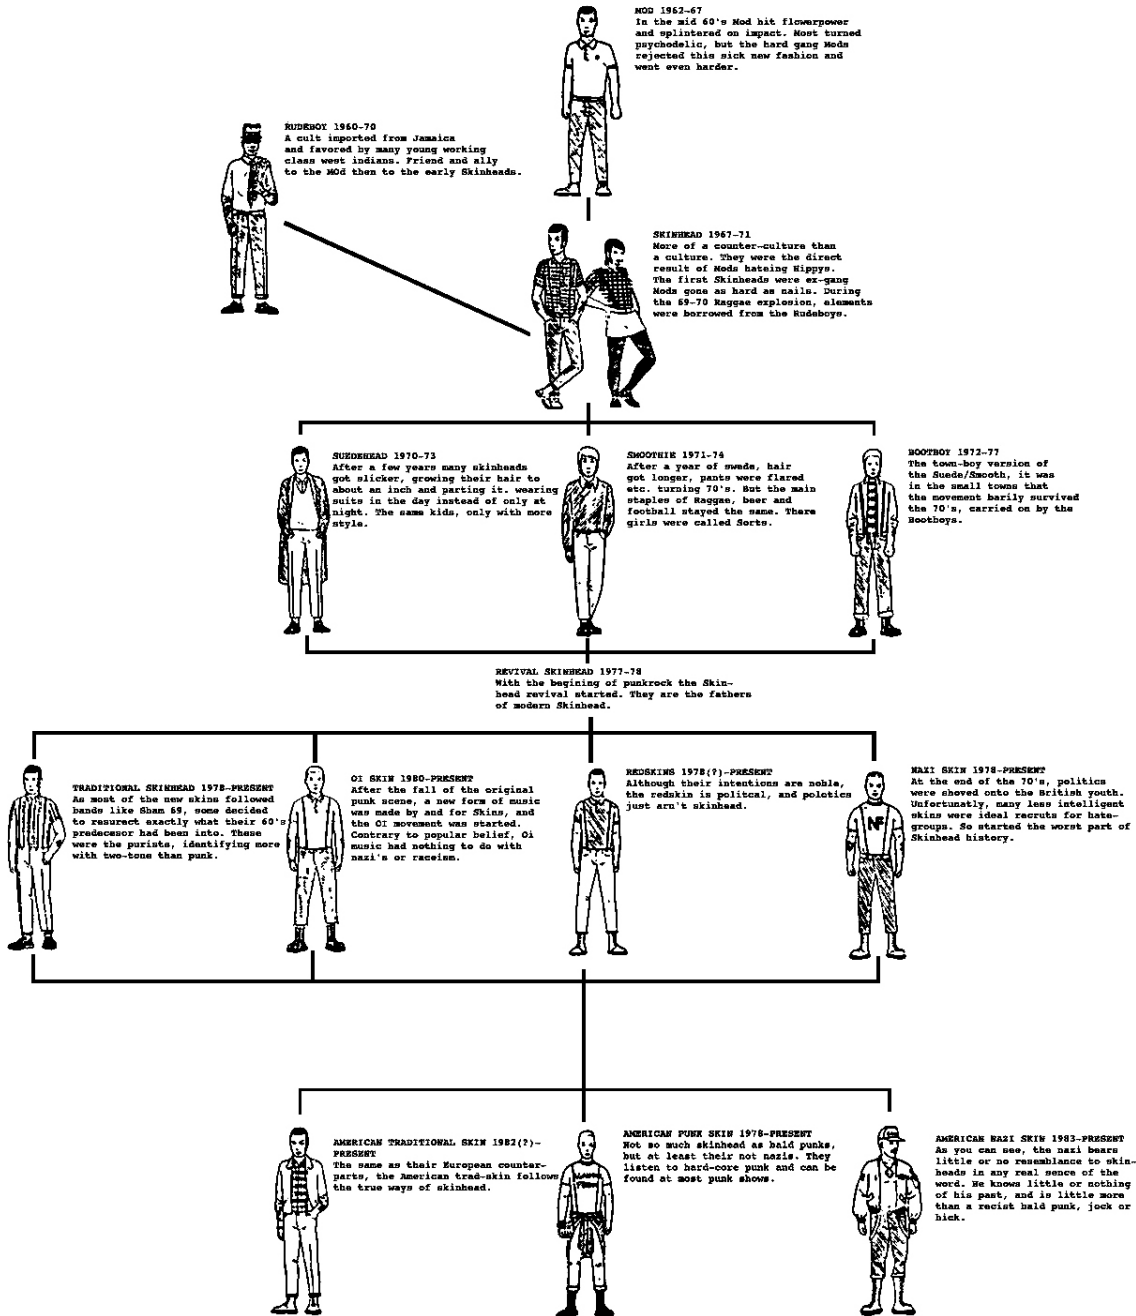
MOD 1962-67
In the mid 60's Mod hit flowerpower and splintered on impact. Most turned psychodelic, but the hard gang Mods rejected this sick new fashion and went even harder.

RUDEBOY 1960-70
A cult imported from Jamaica and favored by many young working class west indians. Friend and ally to the MOd then to the early Skinheads.

SKINHEAD 1967-71
More of a counter-culture than a culture. They were the direct result of Mods hateing Hippys. The first Skinheads were ex-gang Mods gone as hard as nails. During the 69-70 Raggae explosion, elements were borrowed from the Rudeboys.

SUEDEHEAD 1970-73
After a few years many skinheads got slicker, growing their hair to about an inch and parting it. wearing suits in the day instead of only at night. The same kids, only with more style.

SMOOTHIE 1971-74
After a year of swede, hair got longer, pants were flared etc. turning 70's. But the main staples of Raggae, beer and football stayed the same. There girls were called Sorts.

BOOTBOY 1972-77
The town-boy version of the Suede/Smooth, it was in the small towns that the movement barily survived the 70's, carried on by the Bootboys.

REVIVAL SKINHEAD 1977-78
With the begining of punkrock the Skinhead revival started. They are the fathers of modern Skinhead.

TRADITIONAL SKINHEAD 1978-PRESENT
As most of the new skins followed bands like Sham 69, some decided to resurect exactly what their 60's predecesor had been into. These were the purists, identifying more with two-tone than punk.

OI SKIN 1980-PRESENT
After the fall of the original punk scene, a new form of music was made by and for Skins, and the OI movement was started. Contrary to popular belief, Oi music had nothing to do with nazi's or raceism.

REDSKINS 1978(?)-PRESENT
Although their intentions are noble, the redskin is politcal, and polotics just arn't skinhead.

NAZI SKIN 1978-PRESENT
At the end of the 70's, politics were shoved onto the British youth. Unfortunatly, many less intelligent skins were ideal recruts for hate-groups. So started the worst part of Skinhead history.

NF

AMERICAN TRADITIONAL SKIN 1982(?)-PRESENT
The same as their European counterparts, the American trad-skin follows the true ways of skinhead.

AMERICAN PUNK SKIN 1978-PRESENT
Not so much skinhead as bald punks, but at least their not nazis. They listen to hard-core punk and can be found at most punk shows.

AMERICAN NAZI SKIN 1983-PRESENT
As you can see, the nazi bears little or no resemblance to skinheads in any real sence of the word. He knows little or nothing of his past, and is little more than a racist bald punk, jock or hick.